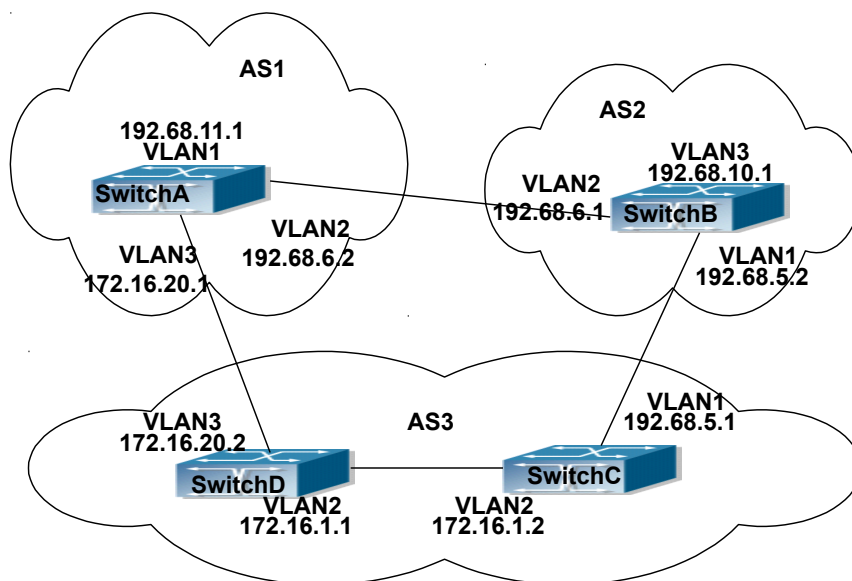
AS1

192.68.11.1
VLAN1

SwitchA

VLAN2
192.68.6.2

VLAN3
172.16.20.1

AS2

VLAN3
192.68.10.1

VLAN2
192.68.6.1

SwitchB

VLAN1
192.68.5.2

AS3

VLAN3
172.16.20.2

SwitchD

VLAN2
172.16.1.1

VLAN1
192.68.5.1

SwitchC

VLAN2
172.16.1.2